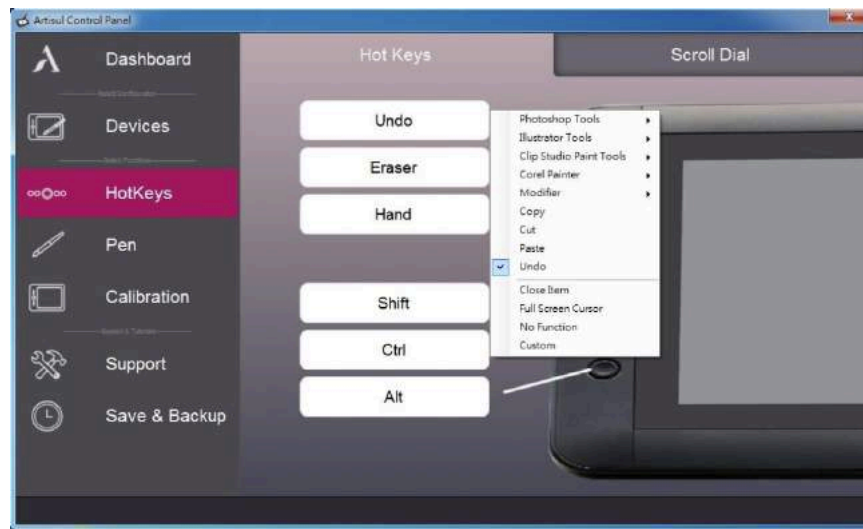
Artisul Control Panel

Dashboard

Devices

HotKeys

Pen

Calibration

Support

Save & Backup

Hot Keys

Scroll Dial

Undo

Eraser

Hand

Shift

Ctrl

Alt

Photoshop Tools
Illustrator Tools
Clip Studio Paint Tools
Corel Painter
Modifier
Copy
Cut
Paste
Undo
Close Item
Full Screen Cursor
No Function
Custom